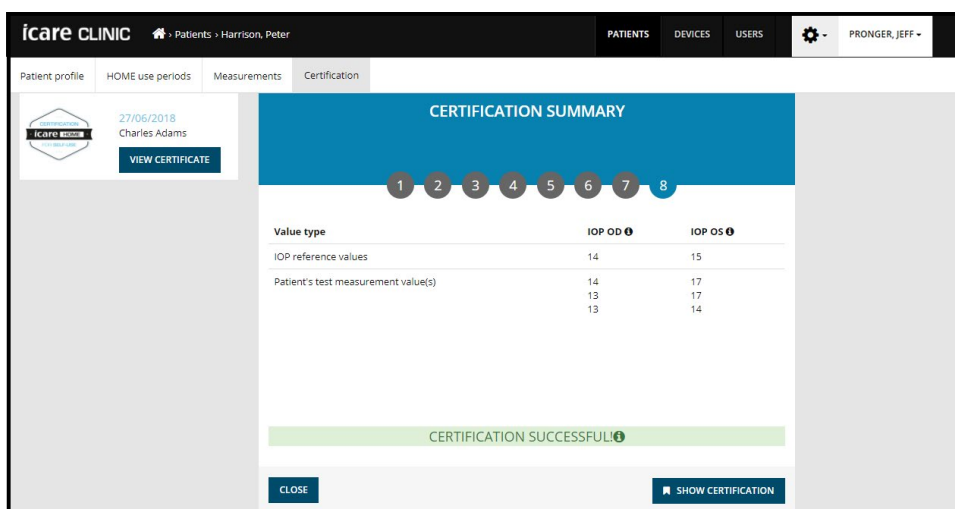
icare CLINIC › Patients › Harrison, Peter

PATIENTS DEVICES USERS PRONGER, JEFF

Patient profile HOME use periods Measurements Certification

CERTIFICATION icare HOME FOR SELF USE

27/06/2018
Charles Adams

VIEW CERTIFICATE

CERTIFICATION SUMMARY

1 2 3 4 5 6 7 8

| Value type | IOP OD | IOP OS |
|---|---|---|
| IOP reference values | 14 | 15 |
| Patient's test measurement value(s) | 14<br>13<br>13 | 17<br>17<br>14 |

CERTIFICATION SUCCESSFUL!

CLOSE

SHOW CERTIFICATION